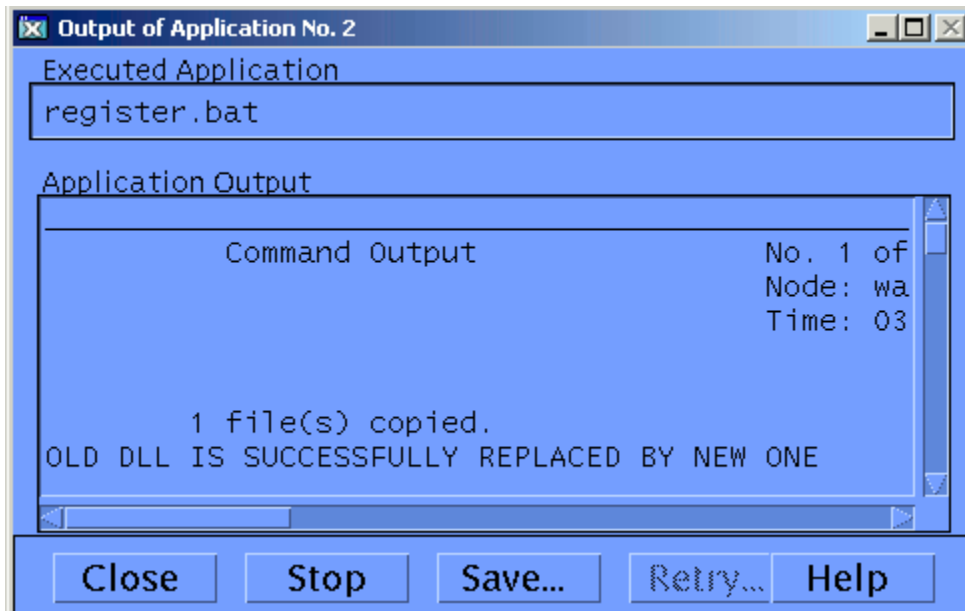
Output of Application No. 2

Executed Application

register.bat

Application Output

Command Output

No. 1 of
Node: wa
Time: 03

1 file(s) copied.
OLD DLL IS SUCCESSFULLY REPLACED BY NEW ONE

Close Stop Save... Retry... Help